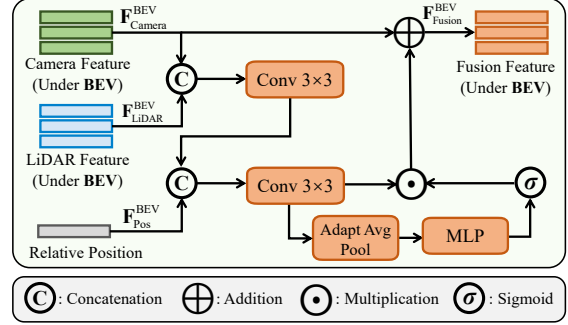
$\mathbf{F}_{\text{Camera}}^{\text{BEV}}$

Camera Feature (Under **BEV**)

C

Conv 3×3

$\mathbf{F}_{\text{LiDAR}}^{\text{BEV}}$

LiDAR Feature (Under **BEV**)

C

Conv 3×3

$\mathbf{F}_{\text{Pos}}^{\text{BEV}}$

Relative Position

Adapt Avg Pool

MLP

$\sigma$

$\mathbf{F}_{\text{Fusion}}^{\text{BEV}}$

Fusion Feature (Under **BEV**)

C : Concatenation  $\oplus$ : Addition  $\odot$ : Multiplication  $\sigma$ : Sigmoid